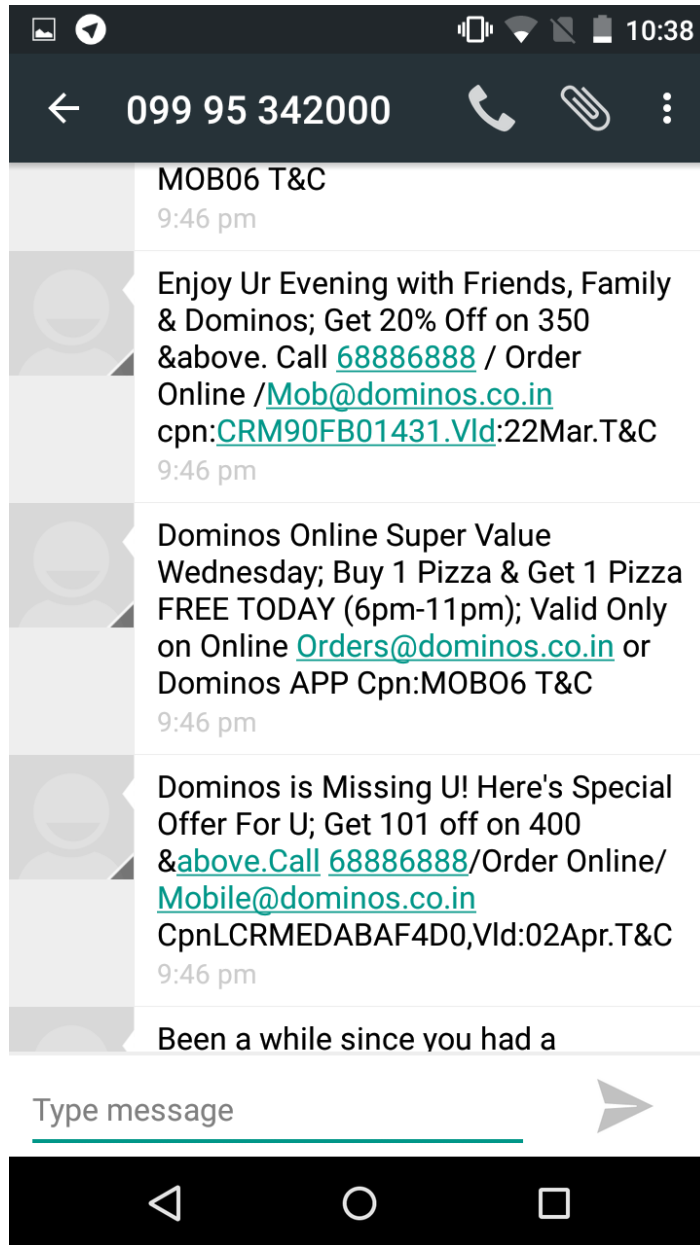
10:38

099 95 342000

MOB06 T&C
9:46 pm

Enjoy Ur Evening with Friends, Family & Dominos; Get 20% Off on 350 &above. Call 68886888 / Order Online /Mob@dominos.co.in cpn:CRM90FB01431.Vld:22Mar.T&C
9:46 pm

Dominos Online Super Value Wednesday; Buy 1 Pizza & Get 1 Pizza FREE TODAY (6pm-11pm); Valid Only on Online Orders@dominos.co.in or Dominos APP Cpn:MOBO6 T&C
9:46 pm

Dominos is Missing U! Here's Special Offer For U; Get 101 off on 400 &above.Call 68886888/Order Online/ Mobile@dominos.co.in CpnLCRMEDABAF4D0,Vld:02Apr.T&C
9:46 pm

Been a while since you had a

Type message